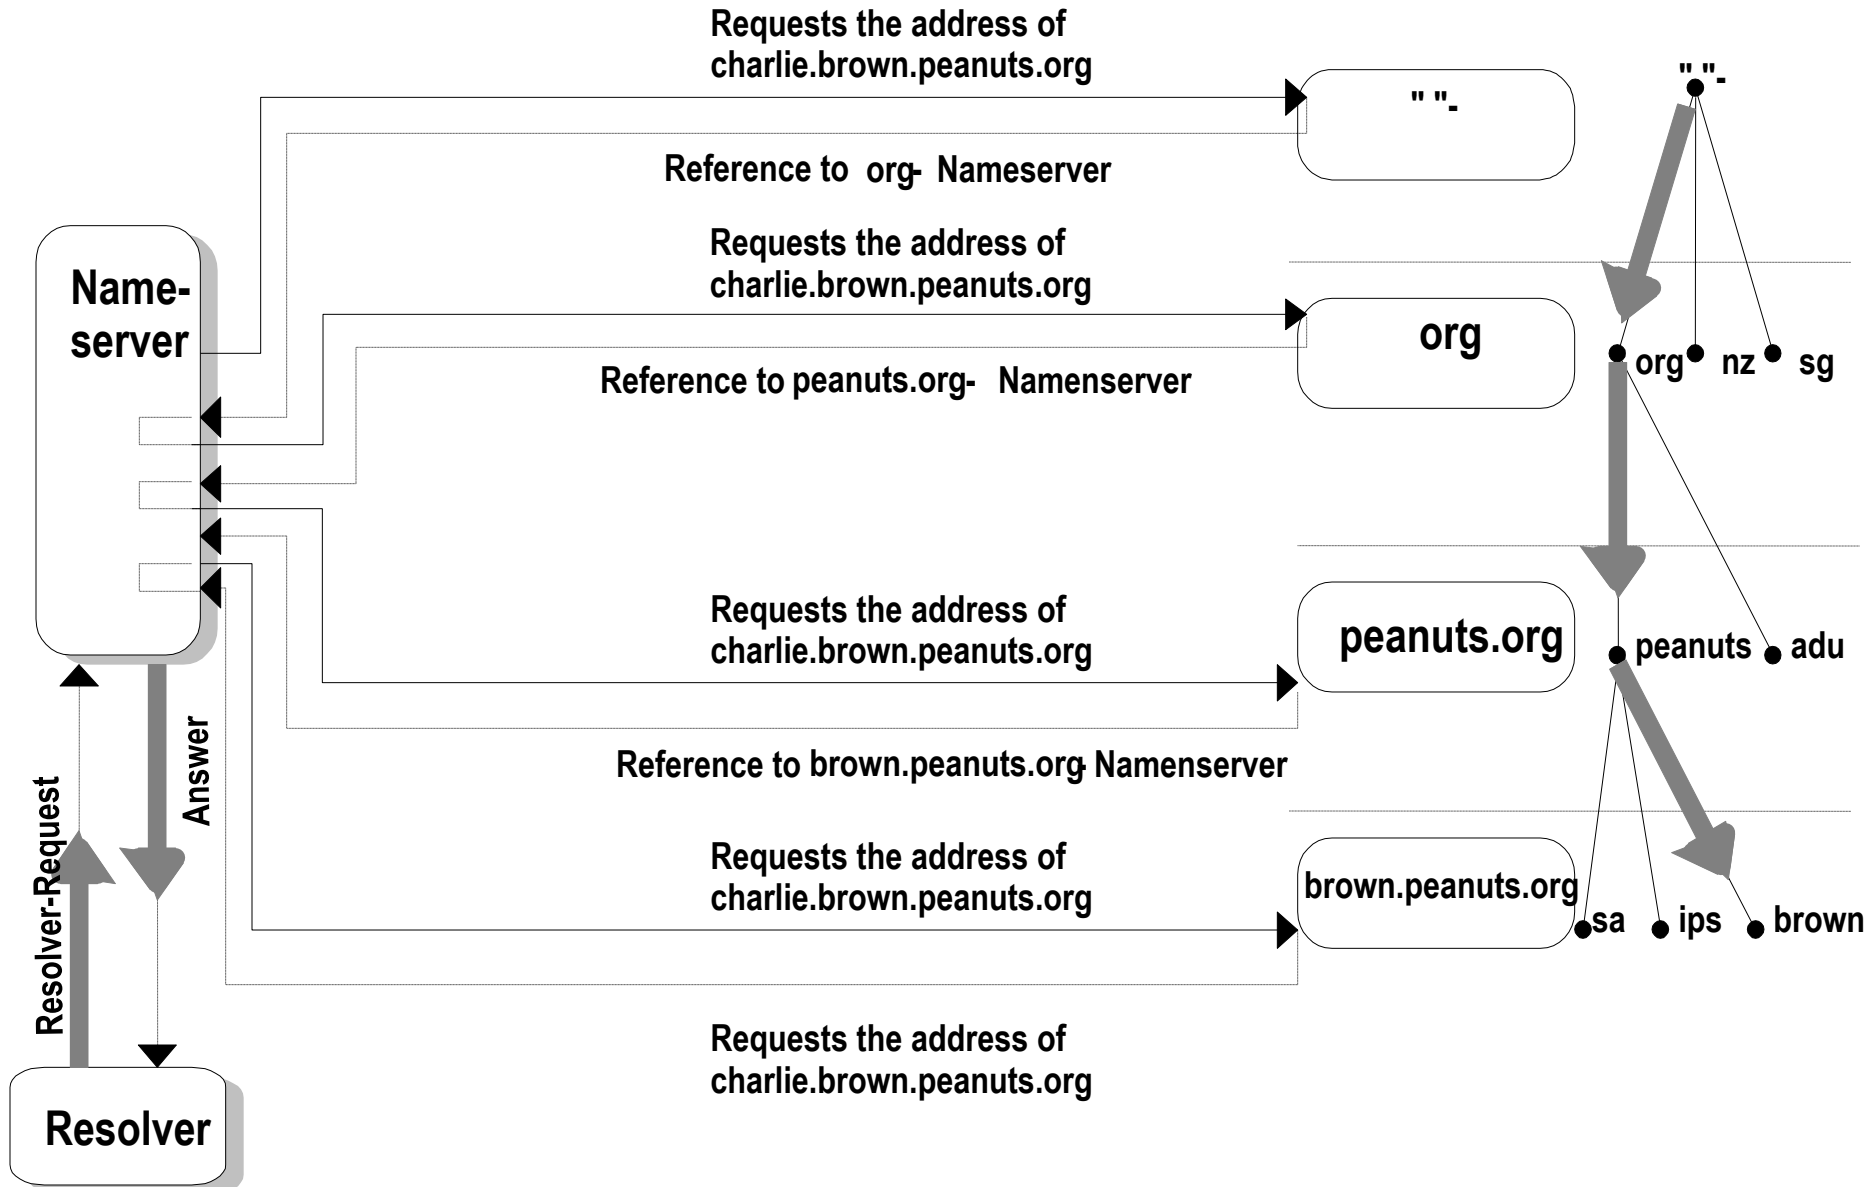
Requests the address of charlie.brown.peanuts.org

" "-

" "-

Reference to org- Nameserver

Name-server

Requests the address of charlie.brown.peanuts.org

org

org nz sg

Reference to peanuts.org- Namenserver

Requests the address of charlie.brown.peanuts.org

peanuts.org

peanuts adu

Answer

Reference to brown.peanuts.org- Namenserver

Resolver-Request

Requests the address of charlie.brown.peanuts.org

brown.peanuts.org

sa ips brown

Requests the address of charlie.brown.peanuts.org

Resolver